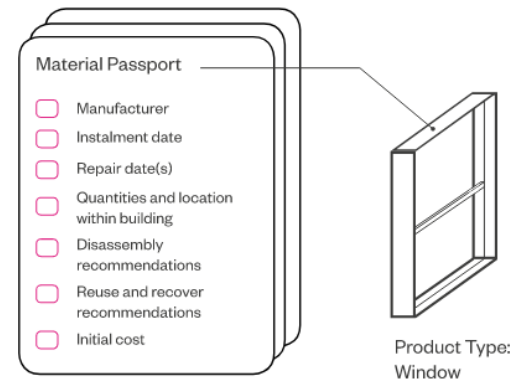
Material Passport

Manufacturer

Instalment date

Repair date(s)

Quantities and location within building

Disassembly recommendations

Reuse and recover recommendations

Initial cost

Product Type: Window